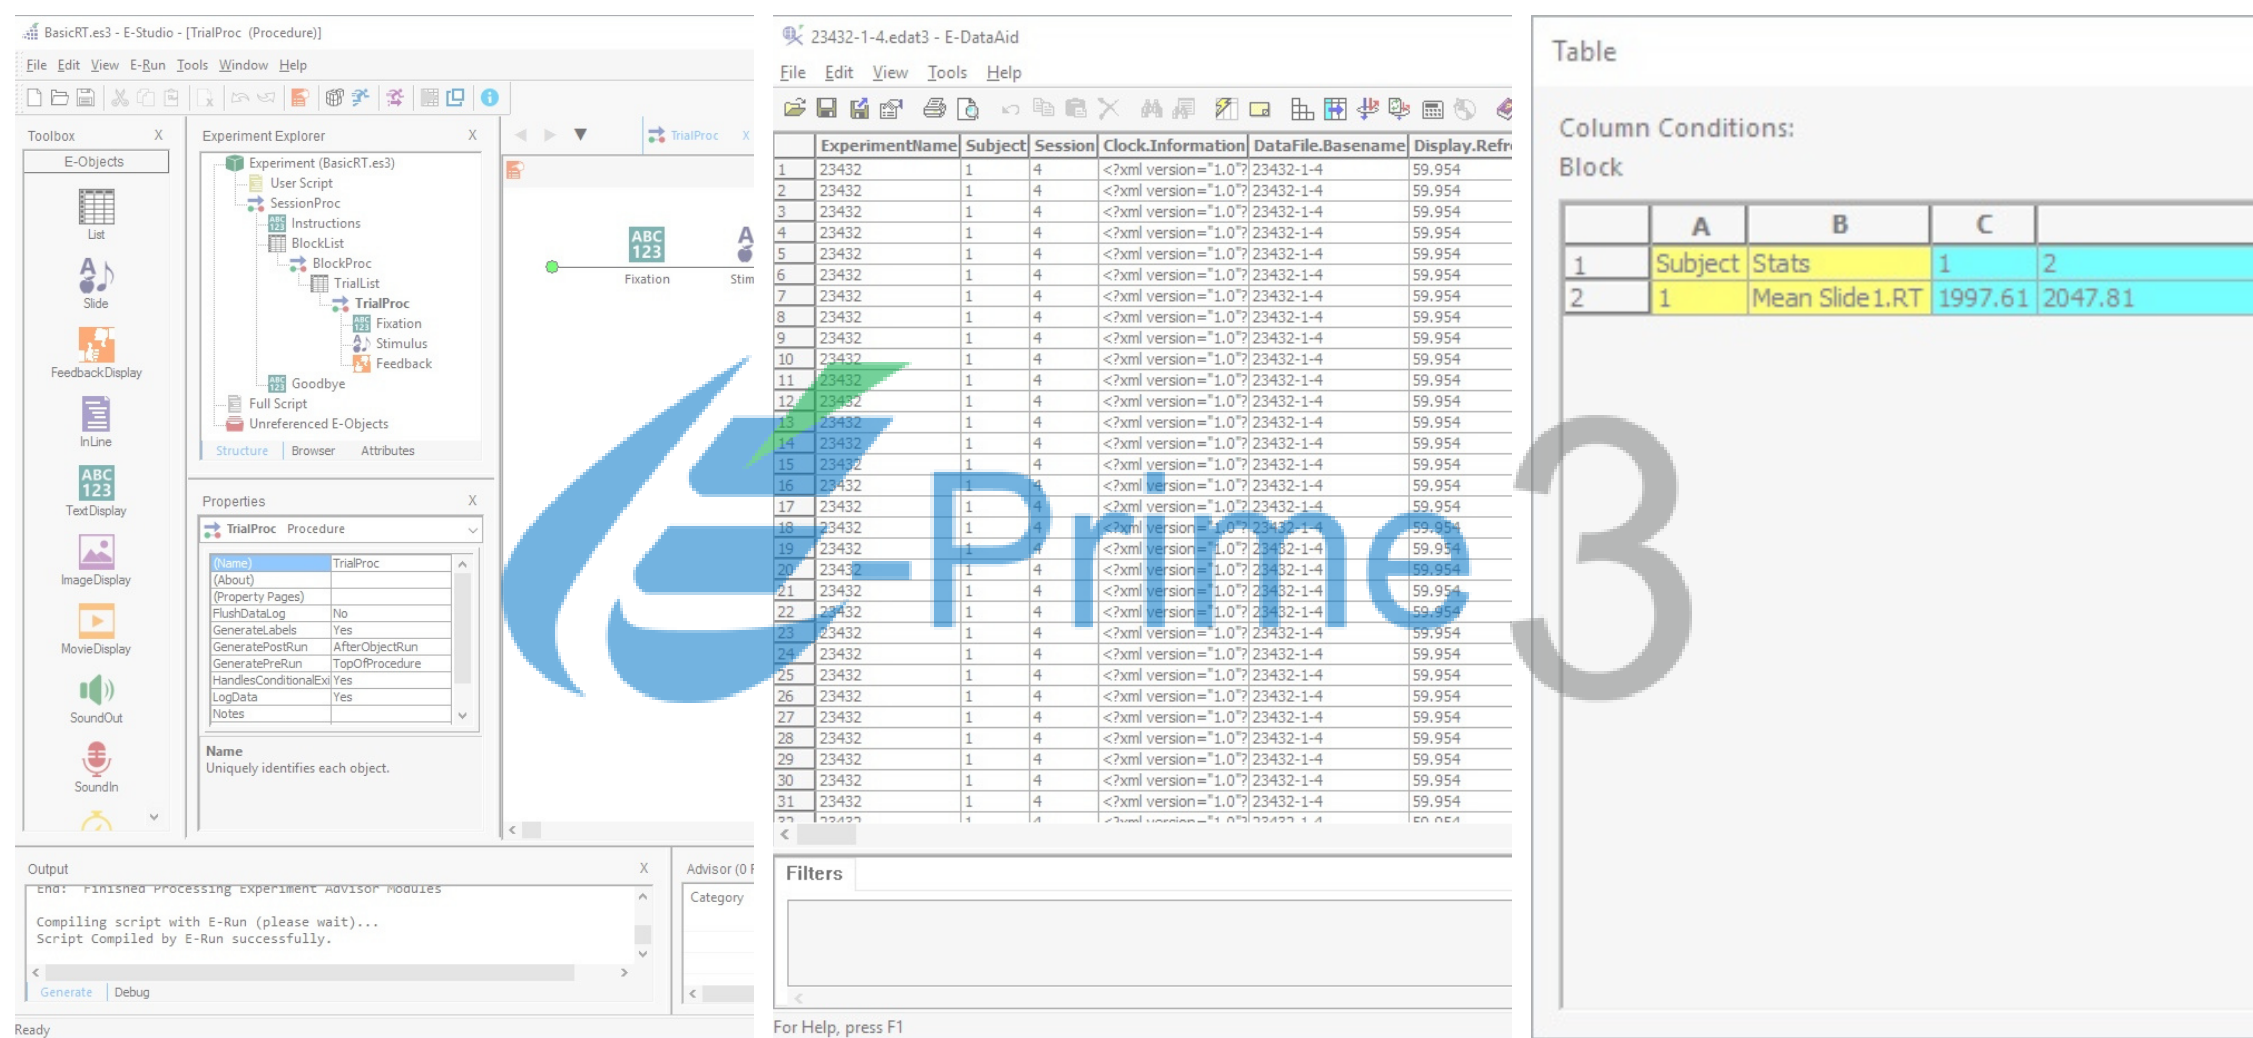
BasicRT.es3 - E-Studio - [TrialProc (Procedure)]
File Edit View E-Run Tools Window Help

Toolbox X
E-Objects
List
Slide
FeedbackDisplay
InLine
TextDisplay
ImageDisplay
MovieDisplay
SoundOut
SoundIn

Experiment Explorer X
Experiment (BasicRT.es3)
User Script
SessionProc
Instructions
BlockList
BlockProc
TrialList
TrialProc
Fixation
Stimulus
Feedback
Goodbye
Full Script
Unreferenced E-Objects
Structure Browser Attributes

TrialProc X
Fixation Stim

Properties X
TrialProc Procedure

| (Name) | TrialProc |
|---|---|
| (About) | |
| (Property Pages) | |
| FlushDataLog | No |
| GenerateLabels | Yes |
| GeneratePostRun | AfterObjectRun |
| GeneratePreRun | TopOfProcedure |
| HandlesConditionalExi | Yes |
| LogData | Yes |
| Notes | |

Name
Uniquely identifies each object.

Output X
End: Finished Processing Experiment Advisor Modules

Compiling script with E-Run (please wait)...
Script Compiled by E-Run successfully.
Generate Debug

Advisor (0 F
Category

Ready

23432-1-4.edat3 - E-DataAid
File Edit View Tools Help

| | ExperimentName | Subject | Session | Clock.Information | DataFile.Basename | Display.Refr |
|---|---|---|---|---|---|---|
| 1 | 23432 | 1 | 4 | <?xml version="1.0"? | 23432-1-4 | 59.954 |
| 2 | 23432 | 1 | 4 | <?xml version="1.0"? | 23432-1-4 | 59.954 |
| 3 | 23432 | 1 | 4 | <?xml version="1.0"? | 23432-1-4 | 59.954 |
| 4 | 23432 | 1 | 4 | <?xml version="1.0"? | 23432-1-4 | 59.954 |
| 5 | 23432 | 1 | 4 | <?xml version="1.0"? | 23432-1-4 | 59.954 |
| 6 | 23432 | 1 | 4 | <?xml version="1.0"? | 23432-1-4 | 59.954 |
| 7 | 23432 | 1 | 4 | <?xml version="1.0"? | 23432-1-4 | 59.954 |
| 8 | 23432 | 1 | 4 | <?xml version="1.0"? | 23432-1-4 | 59.954 |
| 9 | 23432 | 1 | 4 | <?xml version="1.0"? | 23432-1-4 | 59.954 |
| 10 | 23432 | 1 | 4 | <?xml version="1.0"? | 23432-1-4 | 59.954 |
| 11 | 23432 | 1 | 4 | <?xml version="1.0"? | 23432-1-4 | 59.954 |
| 12 | 23432 | 1 | 4 | <?xml version="1.0"? | 23432-1-4 | 59.954 |
| 13 | 23432 | 1 | 4 | <?xml version="1.0"? | 23432-1-4 | 59.954 |
| 14 | 23432 | 1 | 4 | <?xml version="1.0"? | 23432-1-4 | 59.954 |
| 15 | 23432 | 1 | 4 | <?xml version="1.0"? | 23432-1-4 | 59.954 |
| 16 | 23432 | 1 | 4 | <?xml version="1.0"? | 23432-1-4 | 59.954 |
| 17 | 23432 | 1 | 4 | <?xml version="1.0"? | 23432-1-4 | 59.954 |
| 18 | 23432 | 1 | 4 | <?xml version="1.0"? | 23432-1-4 | 59.954 |
| 19 | 23432 | 1 | 4 | <?xml version="1.0"? | 23432-1-4 | 59.954 |
| 20 | 23432 | 1 | 4 | <?xml version="1.0"? | 23432-1-4 | 59.954 |
| 21 | 23432 | 1 | 4 | <?xml version="1.0"? | 23432-1-4 | 59.954 |
| 22 | 23432 | 1 | 4 | <?xml version="1.0"? | 23432-1-4 | 59.954 |
| 23 | 23432 | 1 | 4 | <?xml version="1.0"? | 23432-1-4 | 59.954 |
| 24 | 23432 | 1 | 4 | <?xml version="1.0"? | 23432-1-4 | 59.954 |
| 25 | 23432 | 1 | 4 | <?xml version="1.0"? | 23432-1-4 | 59.954 |
| 26 | 23432 | 1 | 4 | <?xml version="1.0"? | 23432-1-4 | 59.954 |
| 27 | 23432 | 1 | 4 | <?xml version="1.0"? | 23432-1-4 | 59.954 |
| 28 | 23432 | 1 | 4 | <?xml version="1.0"? | 23432-1-4 | 59.954 |
| 29 | 23432 | 1 | 4 | <?xml version="1.0"? | 23432-1-4 | 59.954 |
| 30 | 23432 | 1 | 4 | <?xml version="1.0"? | 23432-1-4 | 59.954 |
| 31 | 23432 | 1 | 4 | <?xml version="1.0"? | 23432-1-4 | 59.954 |

Filters

For Help, press F1

E-Prime 3

Table
Column Conditions:
Block

| | A | B | C | |
|---|---|---|---|---|
| 1 | Subject | Stats | 1 | 2 |
| 2 | 1 | Mean Slide1.RT | 1997.61 | 2047.81 |